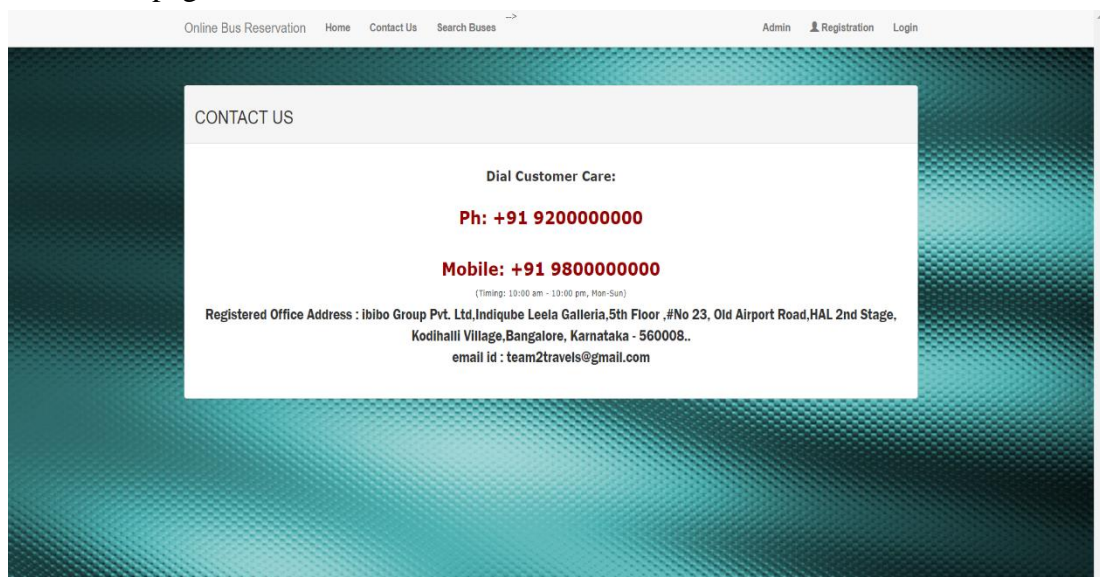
Online Bus Reservation Home Contact Us Search Buses Admin Registration Login

CONTACT US

Dial Customer Care:

Ph: +91 9200000000

Mobile: +91 9800000000

(Timing: 10:00 am - 10:00 pm, Mon-Sun)

Registered Office Address : ibibo Group Pvt. Ltd,Indiqube Leela Galleria,5th Floor ,#No 23, Old Airport Road,HAL 2nd Stage, Kodihalli Village,Bangalore, Karnataka - 560008..

email id : team2travels@gmail.com